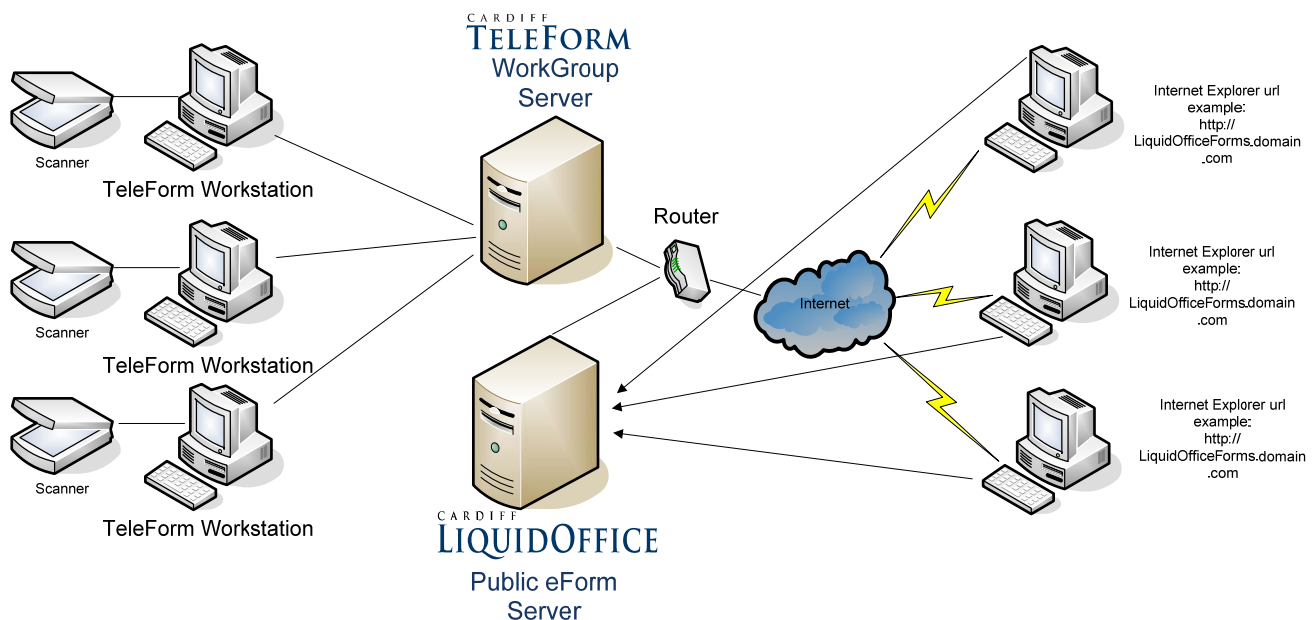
CARDIFF
TELEFORM
WorkGroup
Server

Scanner
TeleForm Workstation

Scanner
TeleForm Workstation

Scanner
TeleForm Workstation

Router

Internet

Internet Explorer url example: http:// LiquidOfficeForms.domain .com

Internet Explorer url example: http:// LiquidOfficeForms.domain .com

Internet Explorer url example: http:// LiquidOfficeForms.domain .com

CARDIFF
LIQUIDOFFICE
Public eForm
Server